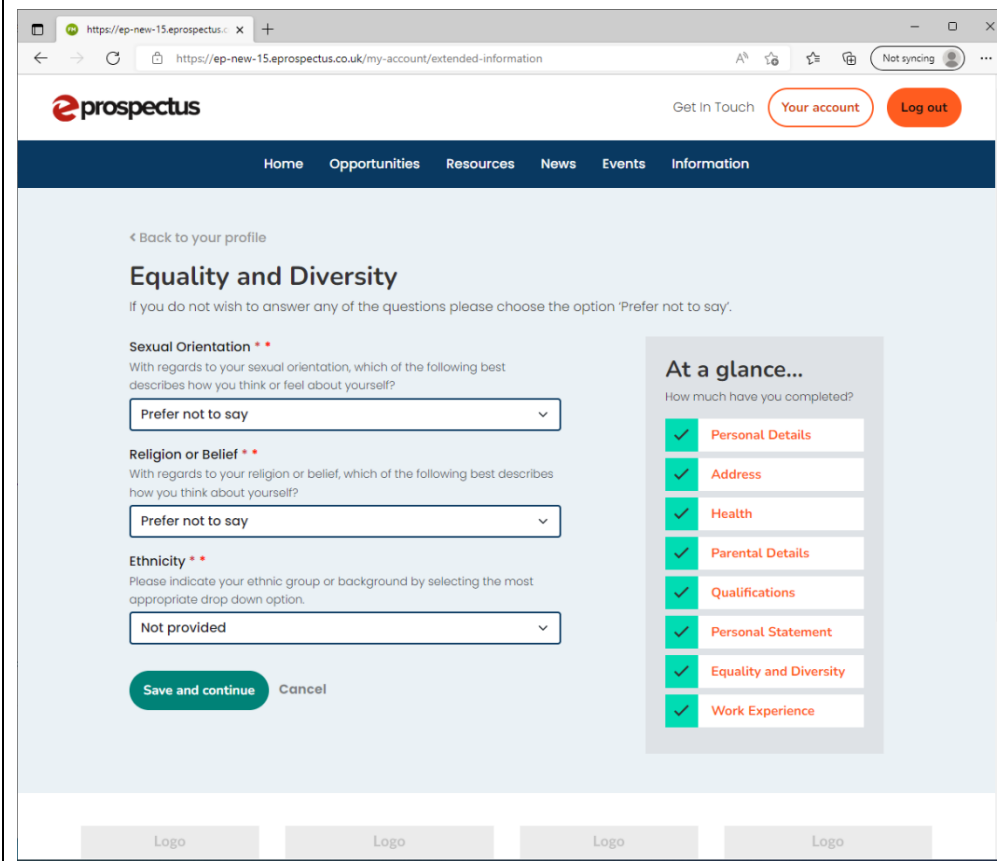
https://ep-new-15.eprospectus.c ×
+

Not syncing

https://ep-new-15.eprospectus.co.uk/my-account/extended-information

eprospectus

Get In Touch
Your account
Log out

Home
Opportunities
Resources
News
Events
Information

< Back to your profile

Equality and Diversity

If you do not wish to answer any of the questions please choose the option 'Prefer not to say'.

Sexual Orientation * *
With regards to your sexual orientation, which of the following best describes how you think or feel about yourself?

Prefer not to say

Religion or Belief * *
With regards to your religion or belief, which of the following best describes how you think about yourself?

Prefer not to say

Ethnicity * *
Please indicate your ethnic group or background by selecting the most appropriate drop down option.

Not provided

Save and continue
Cancel

At a glance...
How much have you completed?

Personal Details
Address
Health
Parental Details
Qualifications
Personal Statement
Equality and Diversity
Work Experience

Logo
Logo
Logo
Logo